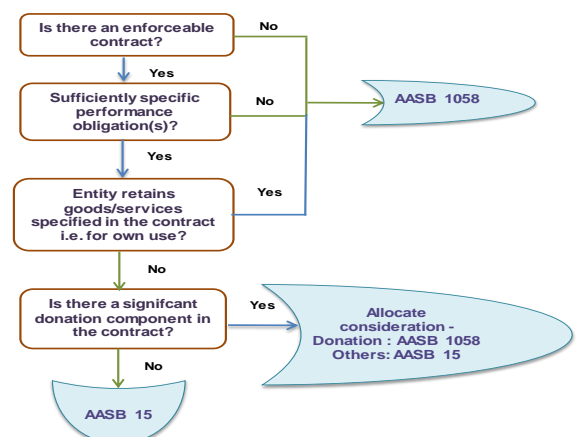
Is there an enforceable contract?

No

Yes

Sufficiently specific performance obligation(s)?

No

AASB 1058

Yes

Entity retains goods/services specified in the contract i.e. for own use?

Yes

No

Is there a signifcant donation component in the contract?

Yes

Allocate consideration - Donation : AASB 1058 Others: AASB 15

No

AASB 15